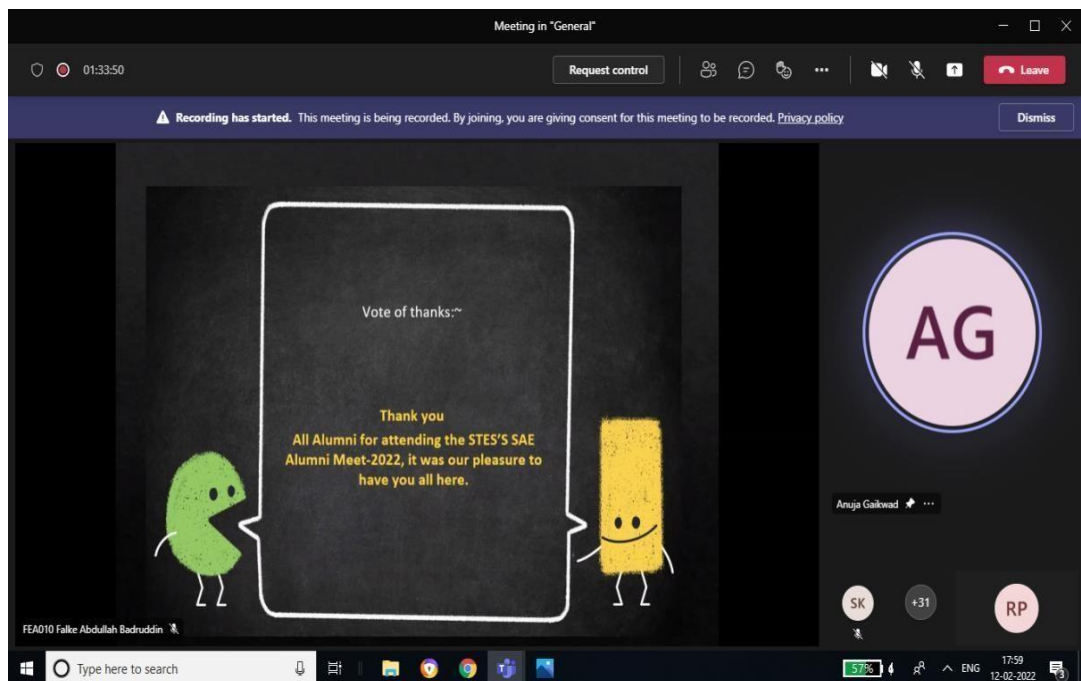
Meeting in "General"

01:33:50

Request control

Leave

Recording has started. This meeting is being recorded. By joining, you are giving consent for this meeting to be recorded. Privacy policy

Dismiss

Vote of thanks:~

Thank you
All Alumni for attending the STES'S SAE Alumni Meet-2022, it was our pleasure to have you all here.

AG

Anuja Gaikwad

SK

+31

RP

FEA010 Falke Abdullah Badruddin

Type here to search

57%

ENG

17:59
12-02-2022

3